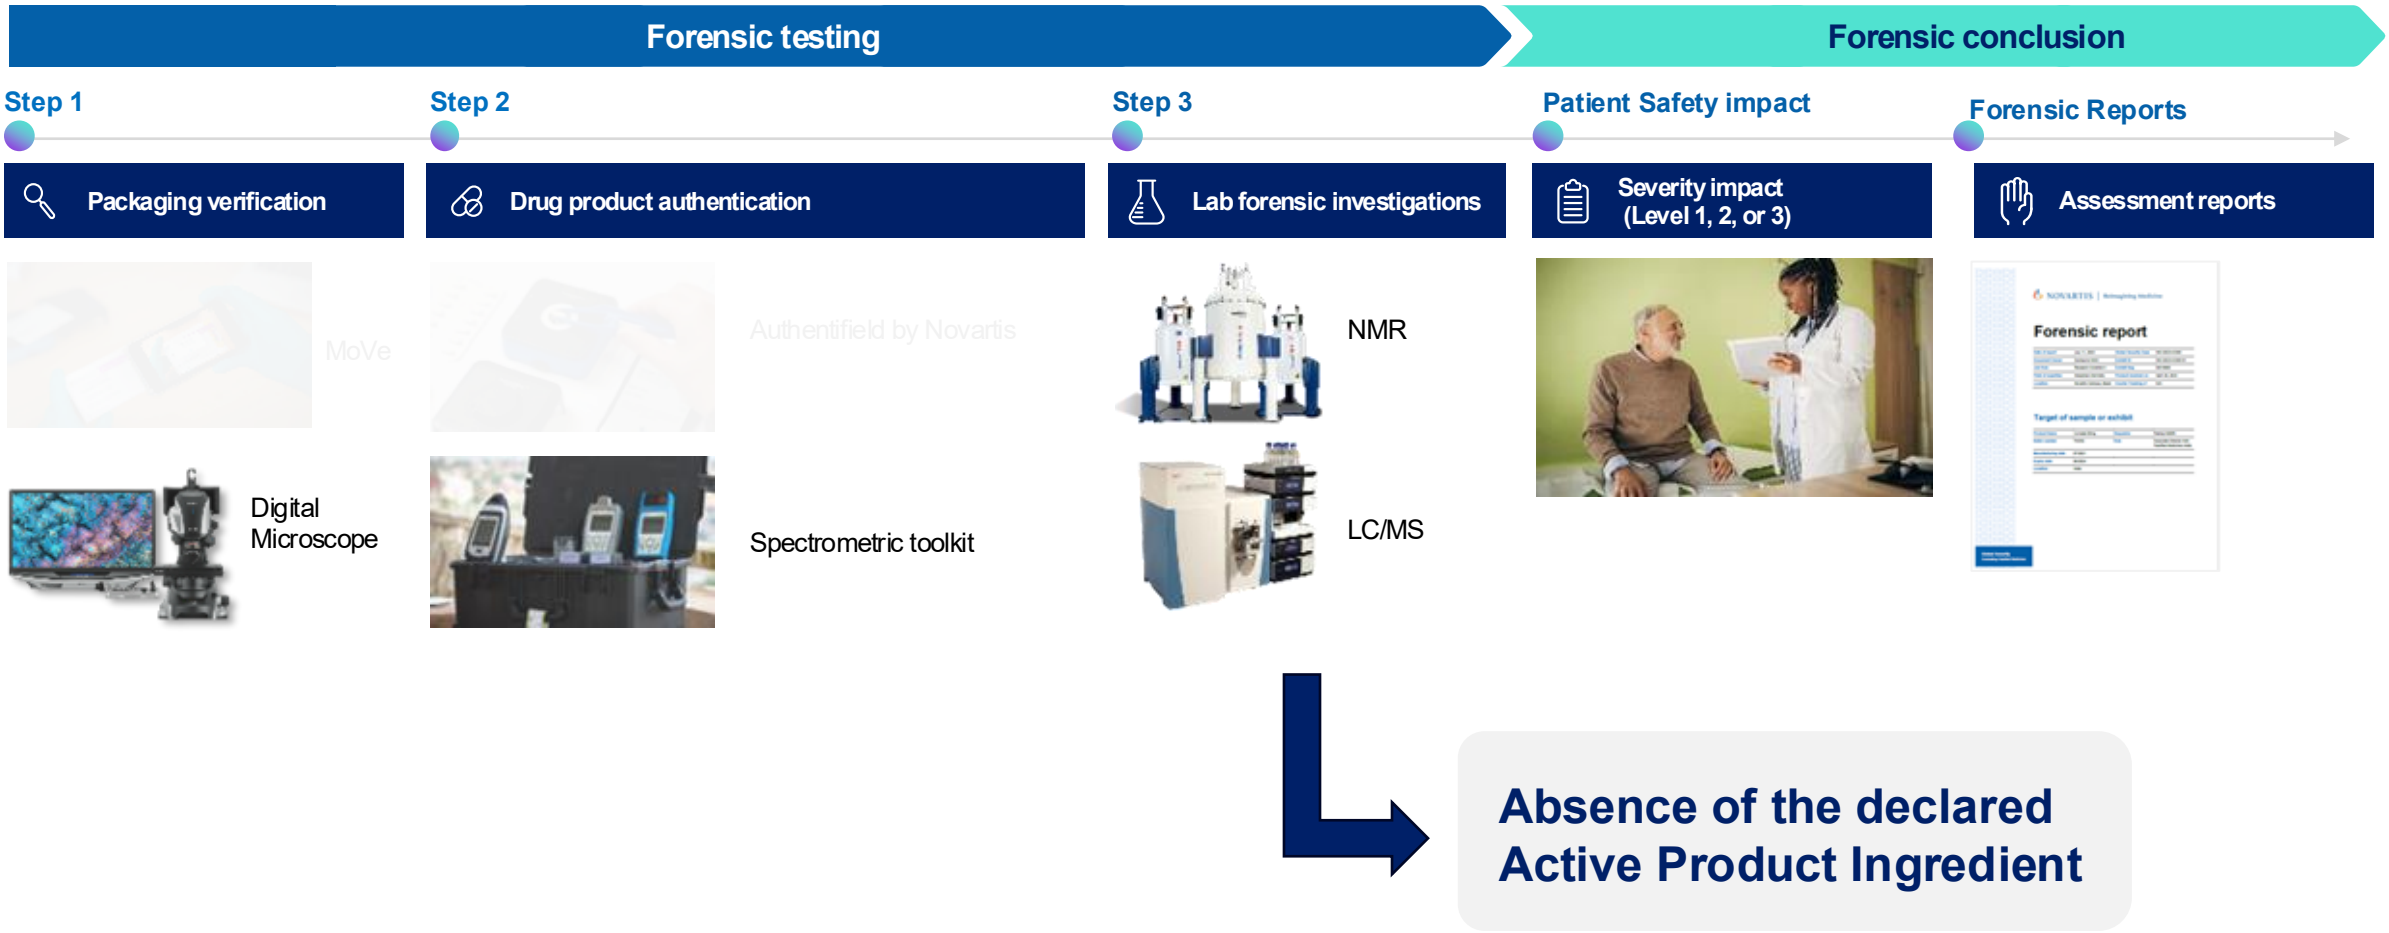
Forensic testing

Forensic conclusion

Step 1

Packaging verification

MoVe

Digital Microscope

Step 2

Drug product authentication

Authentifield by Novartis

Spectrometric toolkit

Step 3

Lab forensic investigations

NMR

LC/MS

Patient Safety impact

Severity impact (Level 1, 2, or 3)

Forensic Reports

Assessment reports

NOVARTIS

Forensic report

Absence of the declared Active Product Ingredient